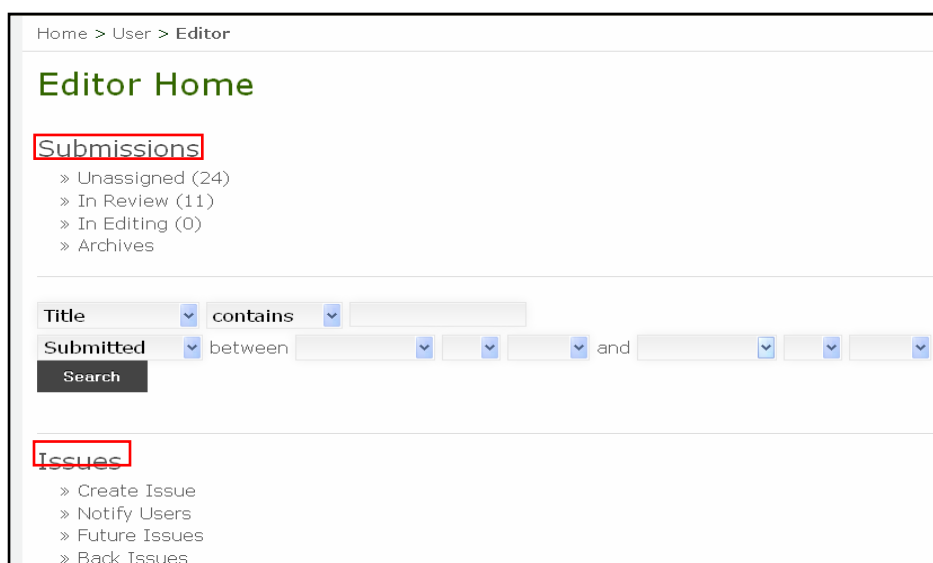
Home > User > Editor

Editor Home

Submissions

» Unassigned (24)
» In Review (11)
» In Editing (0)
» Archives

Title contains

Submitted between and

Search

Issues

» Create Issue
» Notify Users
» Future Issues
» Back Issues